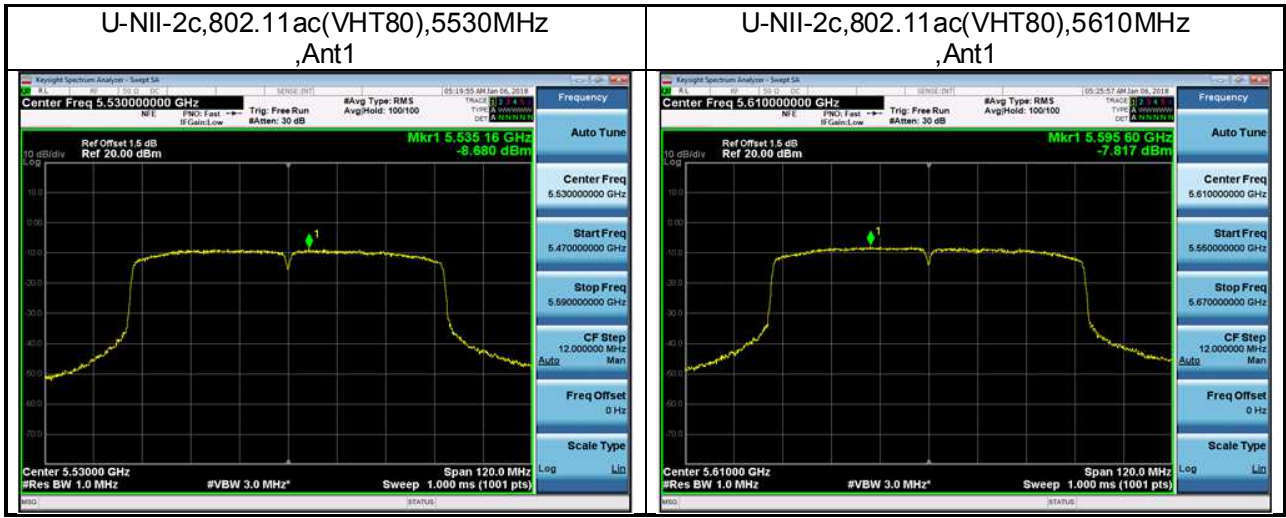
| U-NII-2c,802.11ac(VHT80),5530MHz ,Ant1 | U-NII-2c,802.11ac(VHT80),5610MHz ,Ant1 |
|---|---|
| Keysight Spectrum Analyzer - Swept SA; RL RF 50 Ω DC; SENSE:INT; 05:19:55 AM Jan 06, 2018; Center Freq 5.530000000 GHz; NFE PNO: Fast IFGain:Low; Trig: Free Run; #Atten: 30 dB; #Avg Type: RMS; Avg\|Hold: 100/100; TRACE 1 2 3 4 5 6; TYPE A WWWWW; DET A NNNNN; Frequency; Ref Offset 1.5 dB; 10 dB/div Ref 20.00 dBm; Log; Mkr1 5.535 16 GHz -8.680 dBm; 10.0; 0.00; -10.0; -20.0; -30.0; -40.0; -50.0; -60.0; -70.0; 1; Center 5.53000 GHz; #Res BW 1.0 MHz; #VBW 3.0 MHz*; Span 120.0 MHz; Sweep 1.000 ms (1001 pts); MSG; STATUS; Auto Tune; Center Freq 5.530000000 GHz; Start Freq 5.470000000 GHz; Stop Freq 5.590000000 GHz; CF Step 12.000000 MHz Auto Man; Freq Offset 0 Hz; Scale Type Log Lin | Keysight Spectrum Analyzer - Swept SA; RL RF 50 Ω DC; SENSE:INT; 05:25:57 AM Jan 06, 2018; Center Freq 5.610000000 GHz; NFE PNO: Fast IFGain:Low; Trig: Free Run; #Atten: 30 dB; #Avg Type: RMS; Avg\|Hold: 100/100; TRACE 1 2 3 4 5 6; TYPE A WWWWW; DET A NNNNN; Frequency; Ref Offset 1.5 dB; 10 dB/div Ref 20.00 dBm; Log; Mkr1 5.595 60 GHz -7.817 dBm; 10.0; 0.00; -10.0; -20.0; -30.0; -40.0; -50.0; -60.0; -70.0; 1; Center 5.61000 GHz; #Res BW 1.0 MHz; #VBW 3.0 MHz*; Span 120.0 MHz; Sweep 1.000 ms (1001 pts); MSG; STATUS; Auto Tune; Center Freq 5.610000000 GHz; Start Freq 5.550000000 GHz; Stop Freq 5.670000000 GHz; CF Step 12.000000 MHz Auto Man; Freq Offset 0 Hz; Scale Type Log Lin |